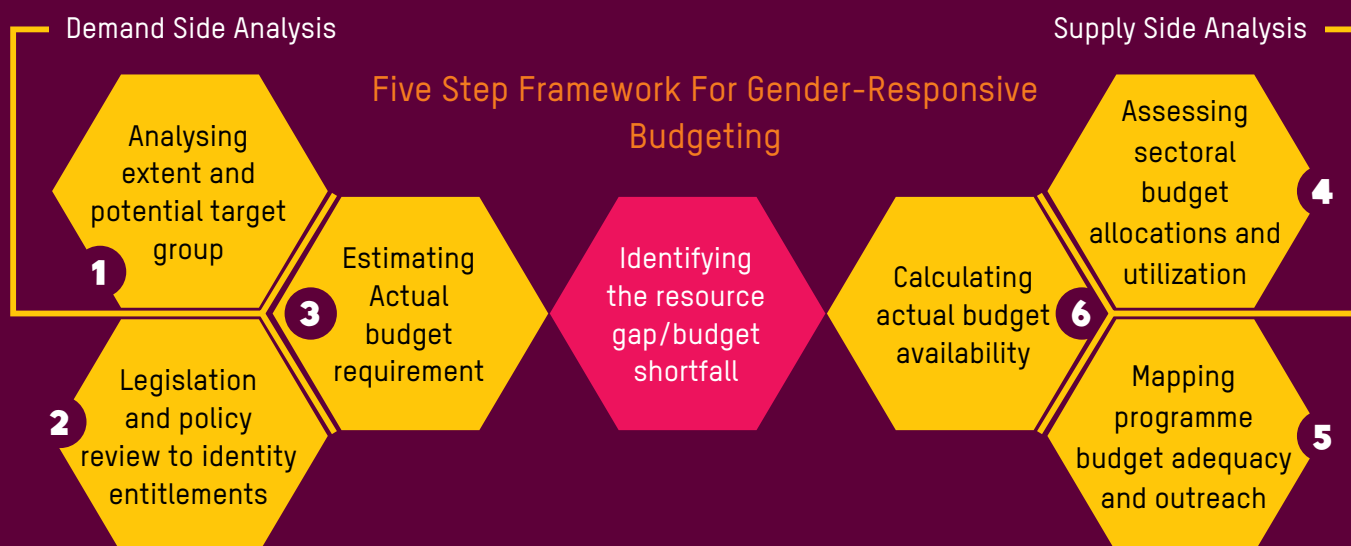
Demand Side Analysis

Supply Side Analysis

Five Step Framework For Gender-Responsive Budgeting

Analysing extent and potential target group

1

Legislation and policy review to identity entitlements

2

Estimating Actual budget requirement

3

Identifying the resource gap/budget shortfall

Calculating actual budget availability

6

Assessing sectoral budget allocations and utilization

4

Mapping programme budget adequacy and outreach

5